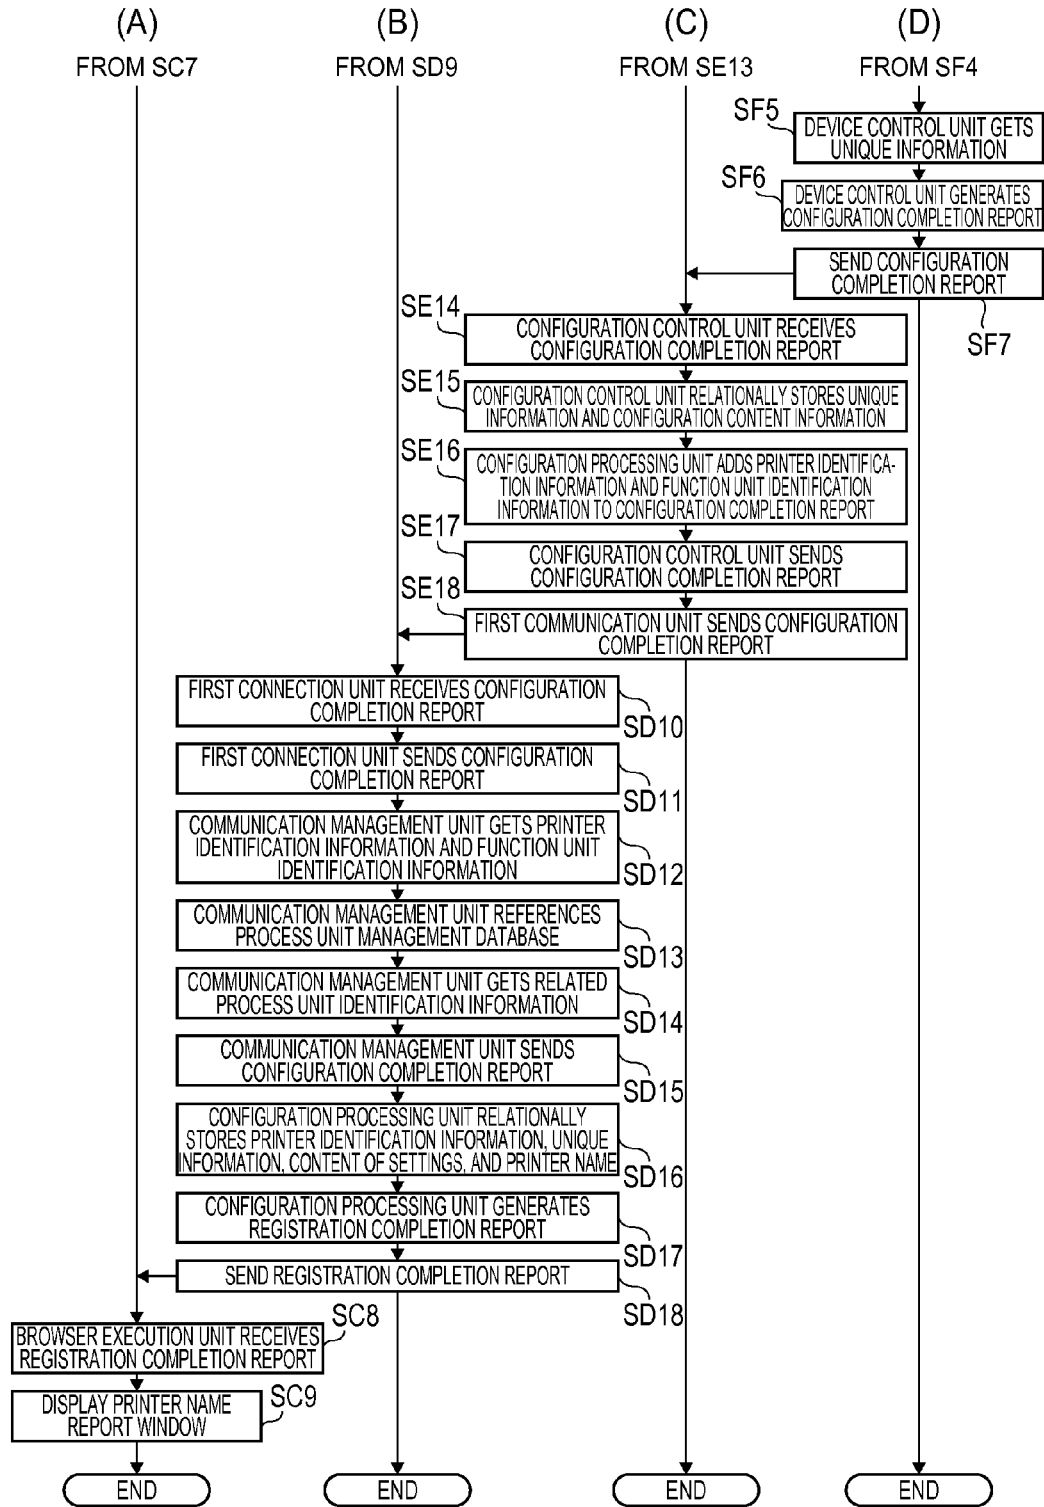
(A)
FROM SC7

(B)
FROM SD9

(C)
FROM SE13

(D)
FROM SF4

SF5
DEVICE CONTROL UNIT GETS UNIQUE INFORMATION

SF6
DEVICE CONTROL UNIT GENERATES CONFIGURATION COMPLETION REPORT

SEND CONFIGURATION COMPLETION REPORT
SF7

SE14
CONFIGURATION CONTROL UNIT RECEIVES CONFIGURATION COMPLETION REPORT

SE15
CONFIGURATION CONTROL UNIT RELATIONALLY STORES UNIQUE INFORMATION AND CONFIGURATION CONTENT INFORMATION

SE16
CONFIGURATION PROCESSING UNIT ADDS PRINTER IDENTIFICATION INFORMATION AND FUNCTION UNIT IDENTIFICATION INFORMATION TO CONFIGURATION COMPLETION REPORT

SE17
CONFIGURATION CONTROL UNIT SENDS CONFIGURATION COMPLETION REPORT

SE18
FIRST COMMUNICATION UNIT SENDS CONFIGURATION COMPLETION REPORT

FIRST CONNECTION UNIT RECEIVES CONFIGURATION COMPLETION REPORT
SD10

FIRST CONNECTION UNIT SENDS CONFIGURATION COMPLETION REPORT
SD11

COMMUNICATION MANAGEMENT UNIT GETS PRINTER IDENTIFICATION INFORMATION AND FUNCTION UNIT IDENTIFICATION INFORMATION
SD12

COMMUNICATION MANAGEMENT UNIT REFERENCES PROCESS UNIT MANAGEMENT DATABASE
SD13

COMMUNICATION MANAGEMENT UNIT GETS RELATED PROCESS UNIT IDENTIFICATION INFORMATION
SD14

COMMUNICATION MANAGEMENT UNIT SENDS CONFIGURATION COMPLETION REPORT
SD15

CONFIGURATION PROCESSING UNIT RELATIONALLY STORES PRINTER IDENTIFICATION INFORMATION, UNIQUE INFORMATION, CONTENT OF SETTINGS, AND PRINTER NAME
SD16

CONFIGURATION PROCESSING UNIT GENERATES REGISTRATION COMPLETION REPORT
SD17

SEND REGISTRATION COMPLETION REPORT
SD18

BROWSER EXECUTION UNIT RECEIVES REGISTRATION COMPLETION REPORT
SC8

DISPLAY PRINTER NAME REPORT WINDOW
SC9

END

END

END

END